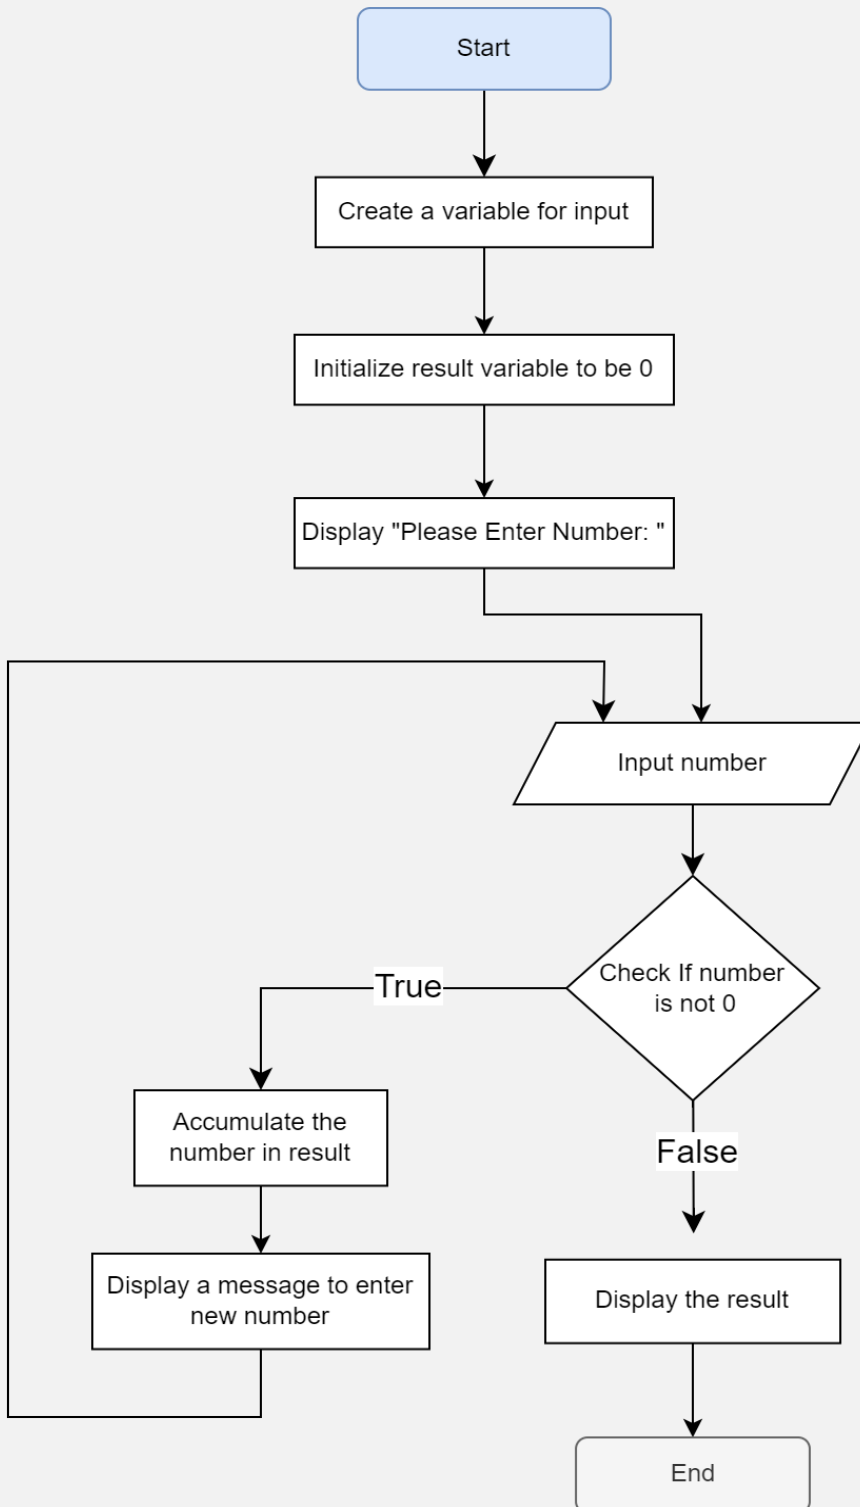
Start

Create a variable for input

Initialize result variable to be 0

Display "Please Enter Number: "

Input number

Check If number is not 0

True

Accumulate the number in result

Display a message to enter new number

False

Display the result

End